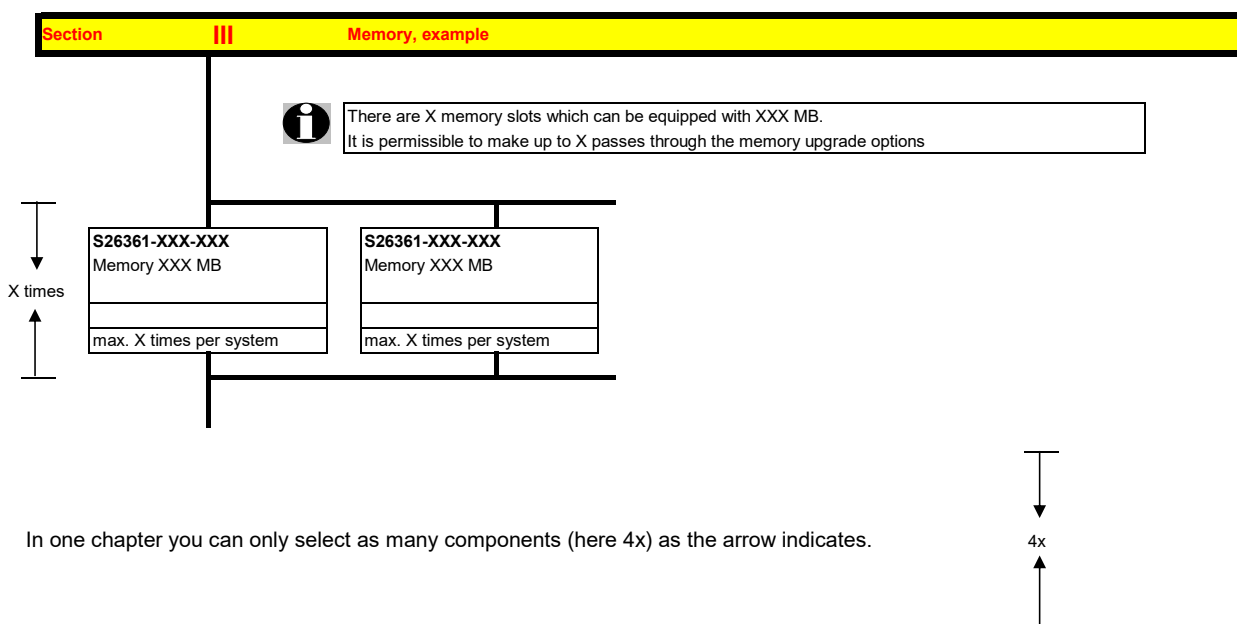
Section III Memory, example

There are X memory slots which can be equipped with XXX MB.
It is permissible to make up to X passes through the memory upgrade options

X times

S26361-XXX-XXX
Memory XXX MB

max. X times per system

S26361-XXX-XXX
Memory XXX MB

max. X times per system

In one chapter you can only select as many components (here 4x) as the arrow indicates.

4x